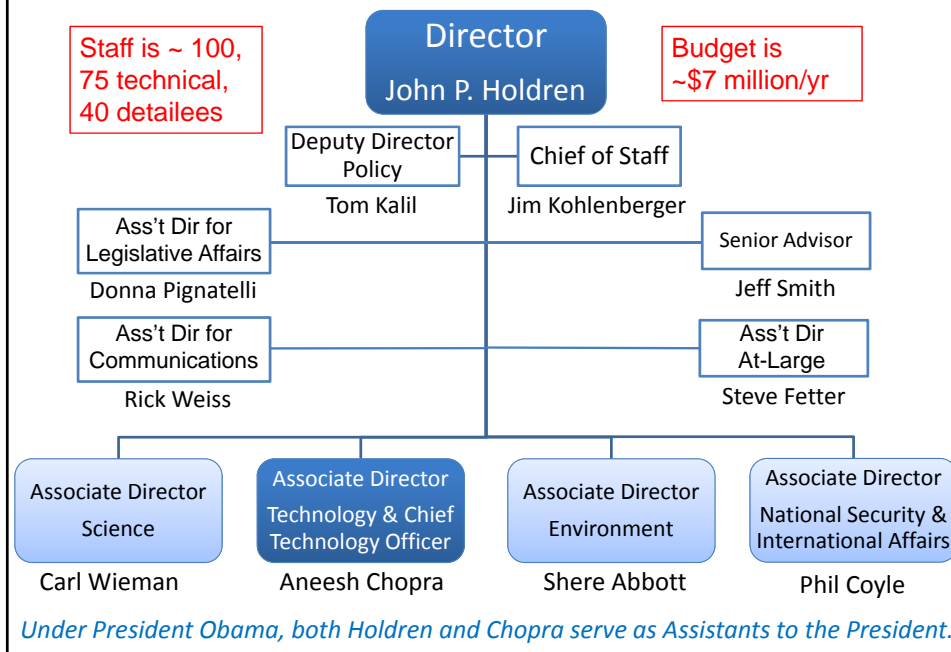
Staff is ~ 100, 75 technical, 40 detailees

Director
John P. Holdren

Budget is ~\$7 million/yr

Deputy Director Policy
Tom Kalil

Chief of Staff
Jim Kohlenberger

Ass't Dir for Legislative Affairs
Donna Pignatelli

Senior Advisor
Jeff Smith

Ass't Dir for Communications
Rick Weiss

Ass't Dir At-Large
Steve Fetter

Associate Director Science
Carl Wieman

Associate Director Technology & Chief Technology Officer
Aneesh Chopra

Associate Director Environment
Shere Abbott

Associate Director National Security & International Affairs
Phil Coyle

Under President Obama, both Holdren and Chopra serve as Assistants to the President.